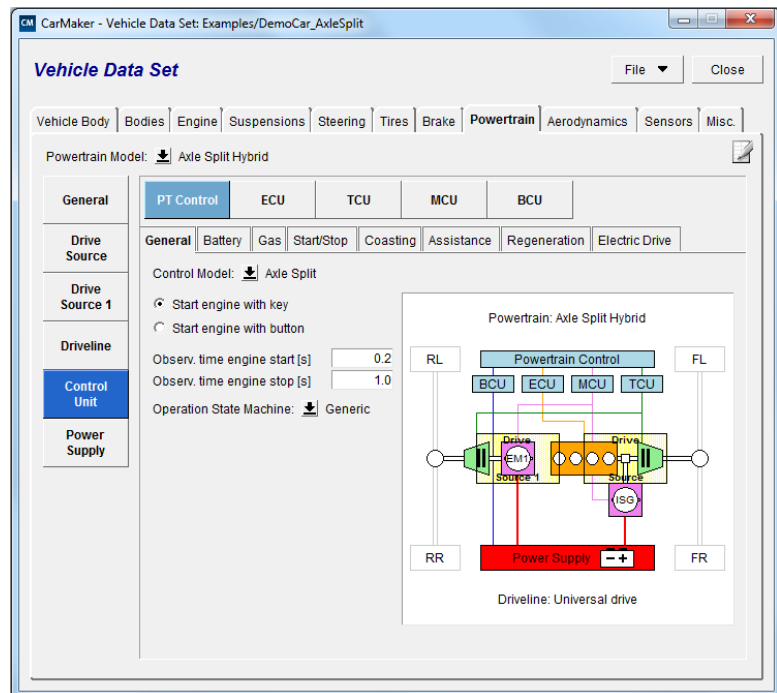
CM CarMaker - Vehicle Data Set: Examples/DemoCar_AxleSplit

Vehicle Data Set

File ▼

Close

Vehicle Body | Bodies | Engine | Suspensions | Steering | Tires | Brake | Powertrain | Aerodynamics | Sensors | Misc.

Powertrain Model: Axle Split Hybrid

General

Drive Source

Drive Source 1

Driveline

Control Unit

Power Supply

PT Control | ECU | TCU | MCU | BCU

General | Battery | Gas | Start/Stop | Coasting | Assistance | Regeneration | Electric Drive

Control Model: Axle Split

Start engine with key

Start engine with button

Observ. time engine start [s] 0.2

Observ. time engine stop [s] 1.0

Operation State Machine: Generic

Powertrain: Axle Split Hybrid

RL

FL

Powertrain Control

BCU

ECU

MCU

TCU

Drive

EM1

Source 1

Drive

Source

ISG

RR

Power Supply

FR

Driveline: Universal drive